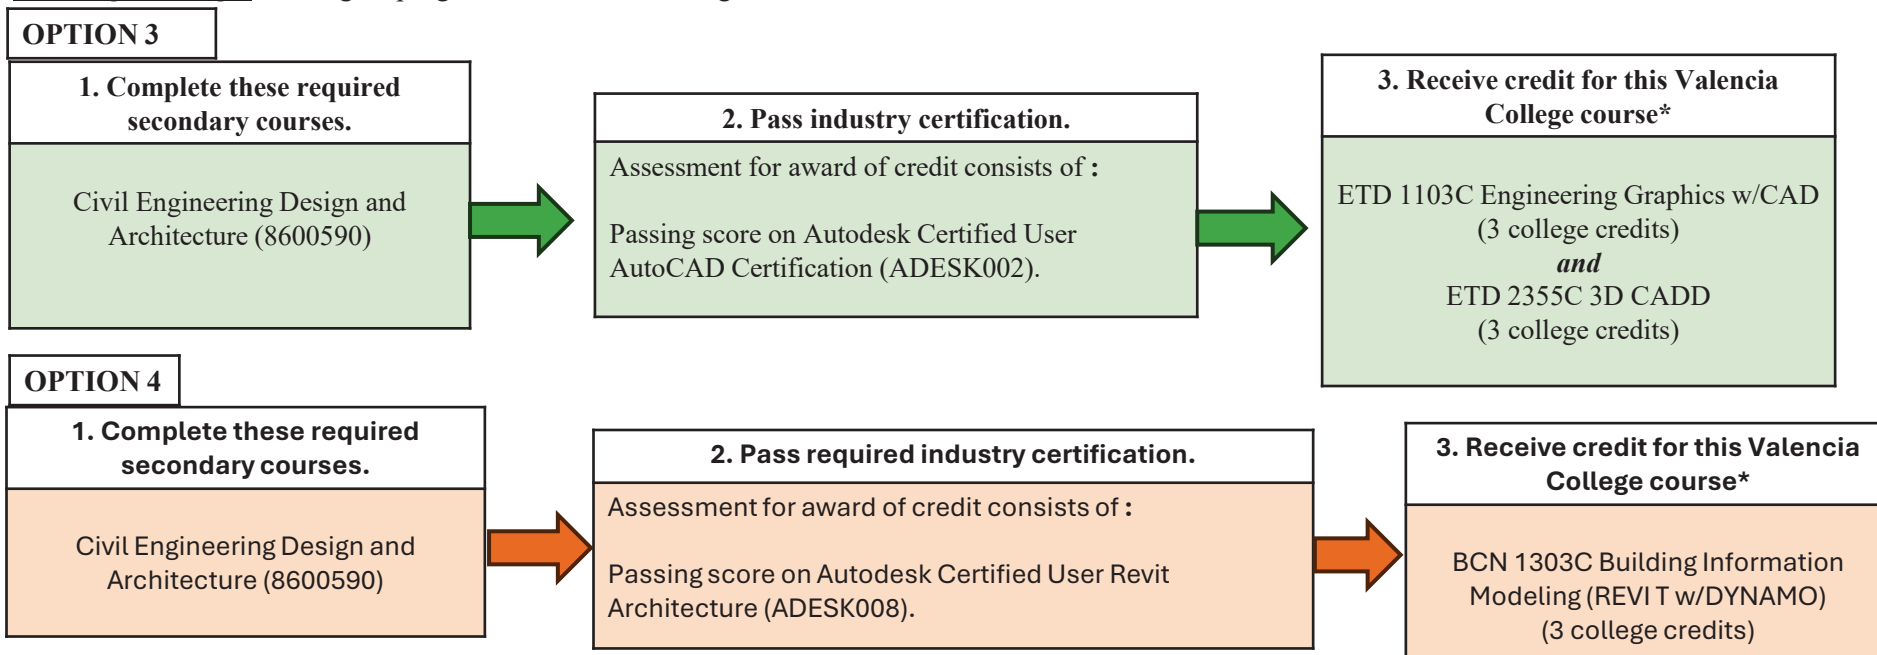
OPTION 3

1. Complete these required secondary courses.

Civil Engineering Design and Architecture (8600590)

2. Pass industry certification.

Assessment for award of credit consists of :

Passing score on Autodesk Certified User AutoCAD Certification (ADESK002).

3. Receive credit for this Valencia College course*

ETD 1103C Engineering Graphics w/CAD (3 college credits)
*and*
ETD 2355C 3D CADD (3 college credits)

OPTION 4

1. Complete these required secondary courses.

Civil Engineering Design and Architecture (8600590)

2. Pass required industry certification.

Assessment for award of credit consists of :

Passing score on Autodesk Certified User Revit Architecture (ADESK008).

3. Receive credit for this Valencia College course*

BCN 1303C Building Information Modeling (REVI T w/DYNAMO) (3 college credits)